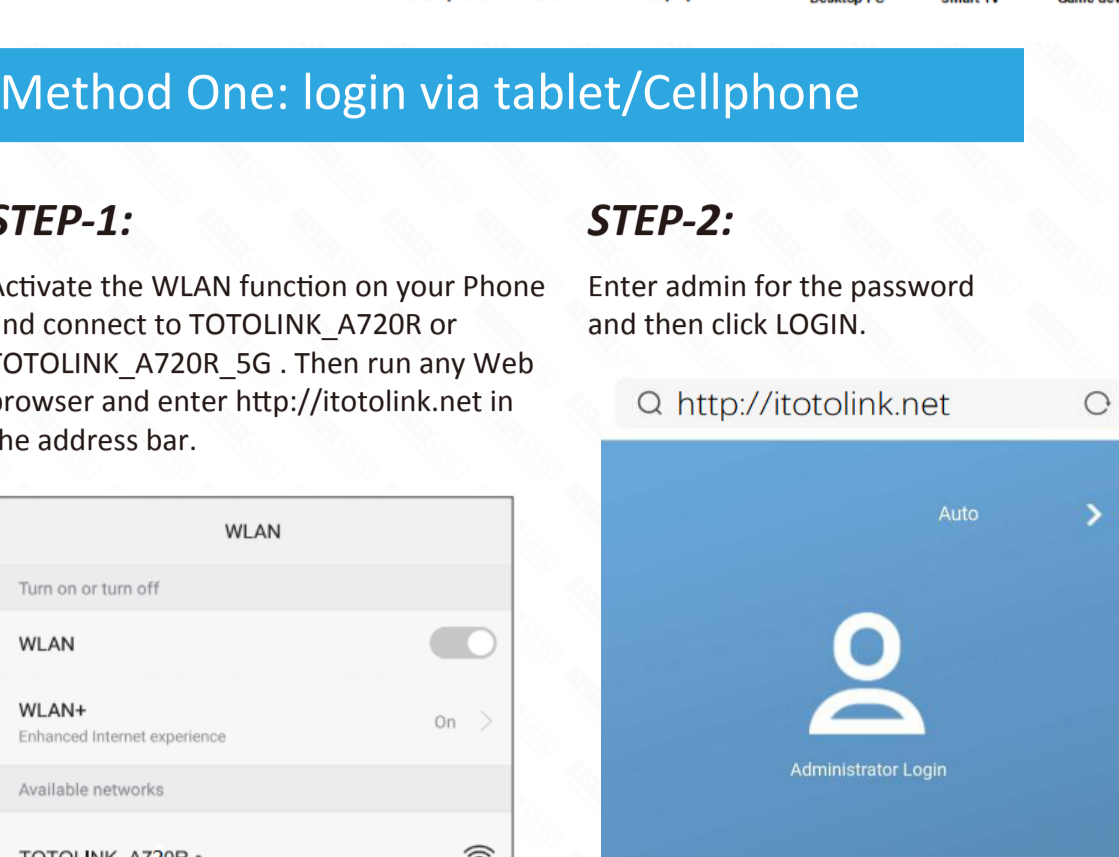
Method One: login via tablet/Cellphone

STEP-1:

Activate the WLAN function on your Phone and connect to TOTOLINK_A720R or TOTOLINK_A720R_5G . Then run any Web browser and enter http://itotolink.net in the address bar.

WLAN

Turn on or turn off

WLAN

WLAN+
Enhanced Internet experience

On

Available networks

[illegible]

STEP-2:

Enter admin for the password and then click LOGIN.

http://itotolink.net

Auto

Administrator Login